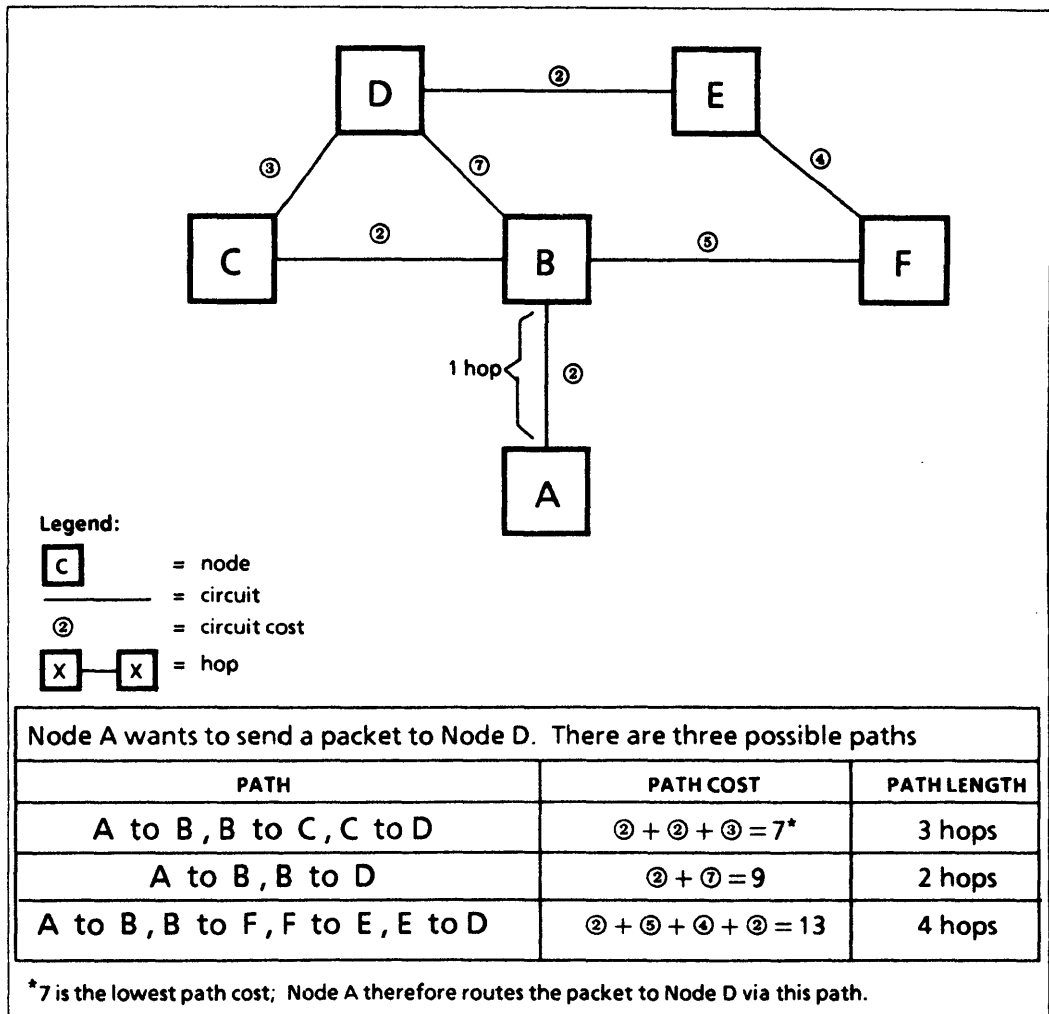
D ② E

③ ⑦ ④

C ② B ⑤ F

1 hop ②

A

Legend:
C = node
= circuit
② = circuit cost
X X = hop

Node A wants to send a packet to Node D. There are three possible paths

| PATH | PATH COST | PATH LENGTH |
|---|---|---|
| A to B , B to C , C to D | ② + ② + ③ = 7* | 3 hops |
| A to B , B to D | ② + ⑦ = 9 | 2 hops |
| A to B , B to F , F to E , E to D | ② + ⑤ + ④ + ② = 13 | 4 hops |

*7 is the lowest path cost; Node A therefore routes the packet to Node D via this path.